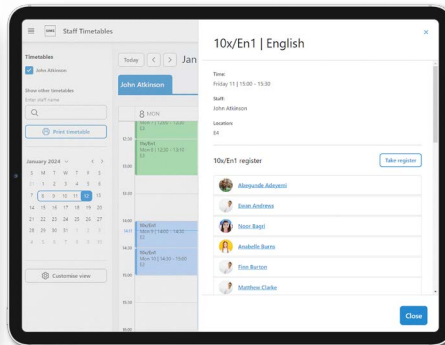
Staff Timetables

Timetables

John Atkinson

Show other timetables

Enter staff name

Print timetable

January 2024

| S | M | T | W | T | F | S |
|---|---|---|---|---|---|---|
| 31 | 1 | 2 | 3 | 4 | 5 | 6 |
| 7 | 8 | 9 | 10 | 11 | 12 | 13 |
| 14 | 15 | 16 | 17 | 18 | 19 | 20 |
| 21 | 22 | 23 | 24 | 25 | 26 | 27 |
| 28 | 29 | 30 | 31 | 1 | 2 | 3 |
| 4 | 5 | 6 | 7 | 8 | 9 | 10 |

Customise view

Today

Jan

John Atkinson

8 MON

10x/En1
10x/En1 | 12:20 - 13:15
E3

10x/En1
10x/En1 | 14:00 - 14:55
E2

10x/En1
10x/En1 | 14:55 - 15:50
E2

10x/En1 | English

Time:
Friday 11 | 15:00 - 15:30

Staff:
John Atkinson

Location:
E4

10x/En1 register

Take register

Abegunde Adeyemi

Dorian Andrews

Noor Bagri

Anabelle Burns

Finn Burton

Matthew Clarke

Close